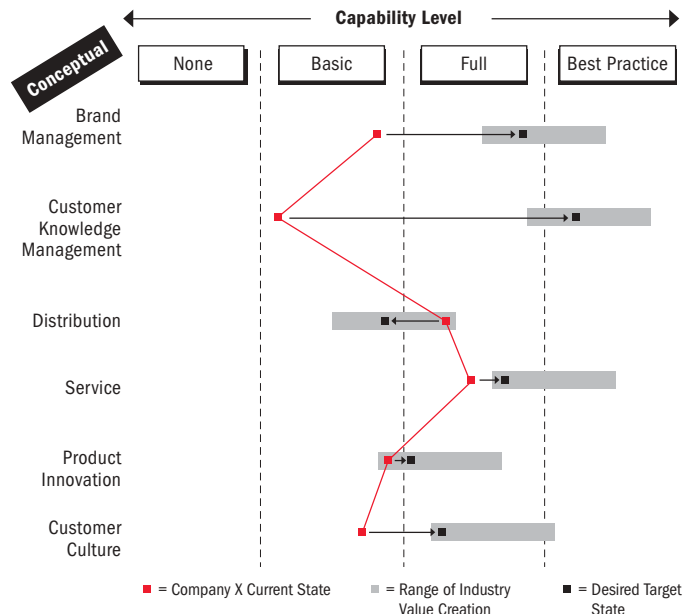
Capability Level

Conceptual

None

Basic

Full

Best Practice

Brand Management

Customer Knowledge Management

Distribution

Service

Product Innovation

Customer Culture

= Company X Current State

= Range of Industry Value Creation

= Desired Target State